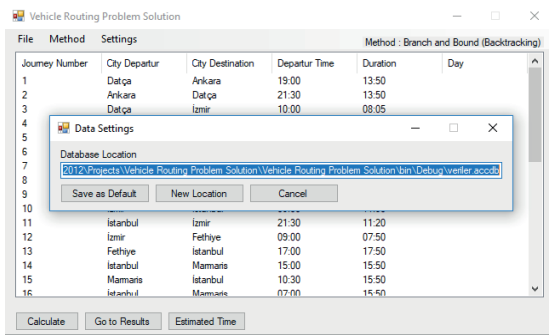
Vehicle Routing Problem Solution

File Method Settings

Method : Branch and Bound (Backtracking)

| Journey Number | City Departur | City Destination | Departur Time | Duration | Day |
|---|---|---|---|---|---|
| 1 | Datça | Ankara | 19:00 | 13:50 | |
| 2 | Ankara | Datça | 21:30 | 13:50 | |
| 3 | Datça | İzmir | 10:00 | 08:05 | |
| 4 | | | | | |
| 5 | | | | | |
| 6 | | | | | |
| 7 | | | | | |
| 8 | | | | | |
| 9 | | | | | |
| 10 | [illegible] | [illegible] | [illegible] | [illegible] | |
| 11 | İstanbul | İzmir | 21:30 | 11:20 | |
| 12 | İzmir | Fethiye | 09:00 | 07:50 | |
| 13 | Fethiye | İstanbul | 17:00 | 17:50 | |
| 14 | İstanbul | Marmaris | 15:00 | 15:50 | |
| 15 | Marmaris | İstanbul | 10:30 | 15:50 | |
| 16 | İstanbul | Marmaris | 07:00 | 15:50 | |

Data Settings

Database Location

2012\Projects\Vehicle Routing Problem Solution\Vehicle Routing Problem Solution\bin\Debug\veriler.accdb

Save as Default New Location Cancel

Calculate Go to Results Estimated Time